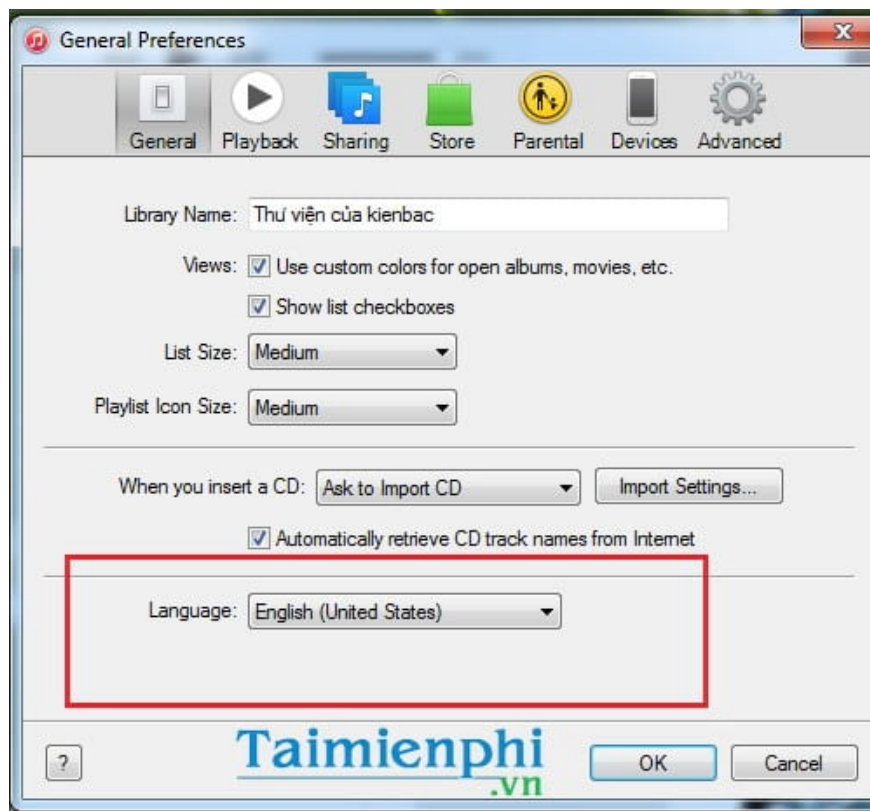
General Preferences

General Playback Sharing Store Parental Devices Advanced

Library Name: Thư viện của kienbac

Views: Use custom colors for open albums, movies, etc.

Show list checkboxes

List Size: Medium

Playlist Icon Size: Medium

When you insert a CD: Ask to Import CD

Import Settings...

Automatically retrieve CD track names from Internet

Language: English (United States)

?

Taimienphi .vn

OK

Cancel